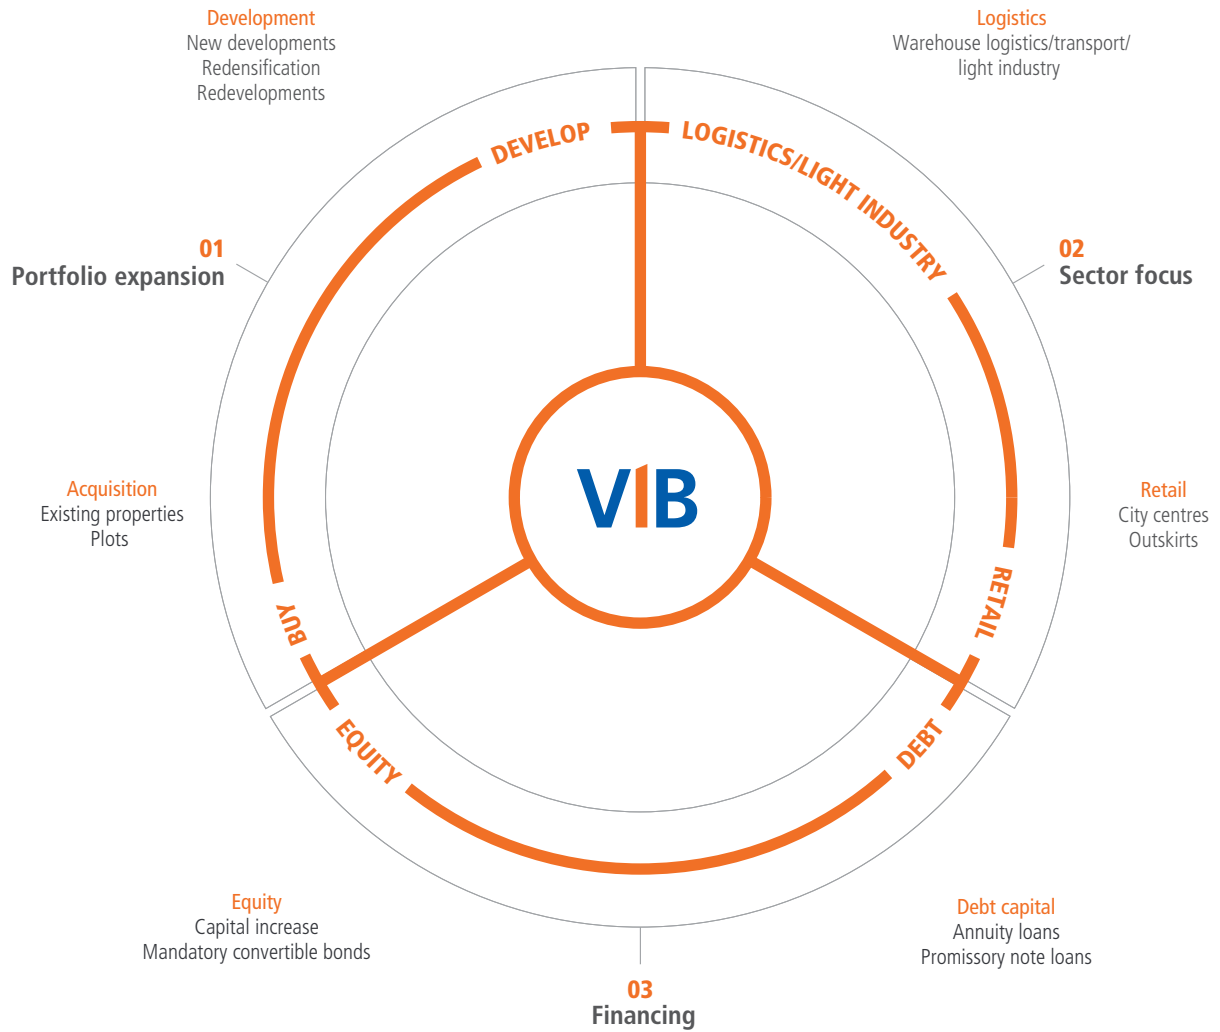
Development
New developments
Redensification
Redevelopments

Logistics
Warehouse logistics/transport/light industry

DEVELOP

LOGISTICS/LIGHT INDUSTRY

01
Portfolio expansion

02
Sector focus

VIB

Acquisition
Existing properties
Plots

Retail
City centres
Outskirts

BUY

RETAIL

EQUITY

DEBT

Equity
Capital increase
Mandatory convertible bonds

Debt capital
Annuity loans
Promissory note loans

03
Financing